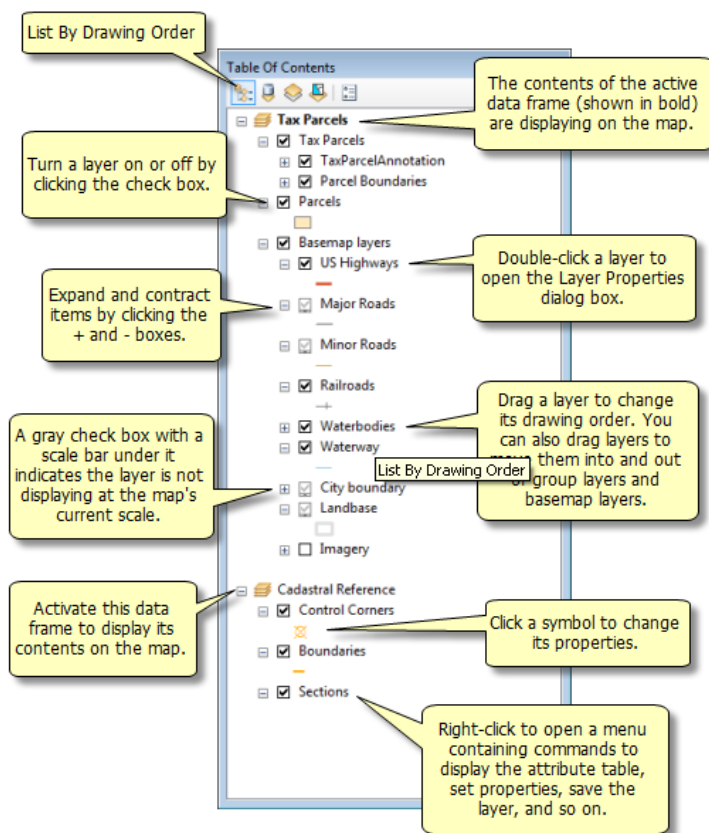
List By Drawing Order

Table Of Contents

The contents of the active data frame (shown in bold) are displaying on the map.

Tax Parcels

Tax Parcels

TaxParcelAnnotation

Parcel Boundaries

Turn a layer on or off by clicking the check box.

Parcels

Basemap layers

US Highways

Double-click a layer to open the Layer Properties dialog box.

Expand and contract items by clicking the + and - boxes.

Major Roads

Minor Roads

Railroads

Drag a layer to change its drawing order. You can also drag layers to move them into and out of group layers and basemap layers.

Waterbodies

Waterway

List By Drawing Order

A gray check box with a scale bar under it indicates the layer is not displaying at the map's current scale.

City boundary

Landbase

Imagery

Cadastral Reference

Activate this data frame to display its contents on the map.

Control Corners

Click a symbol to change its properties.

Boundaries

Sections

Right-click to open a menu containing commands to display the attribute table, set properties, save the layer, and so on.